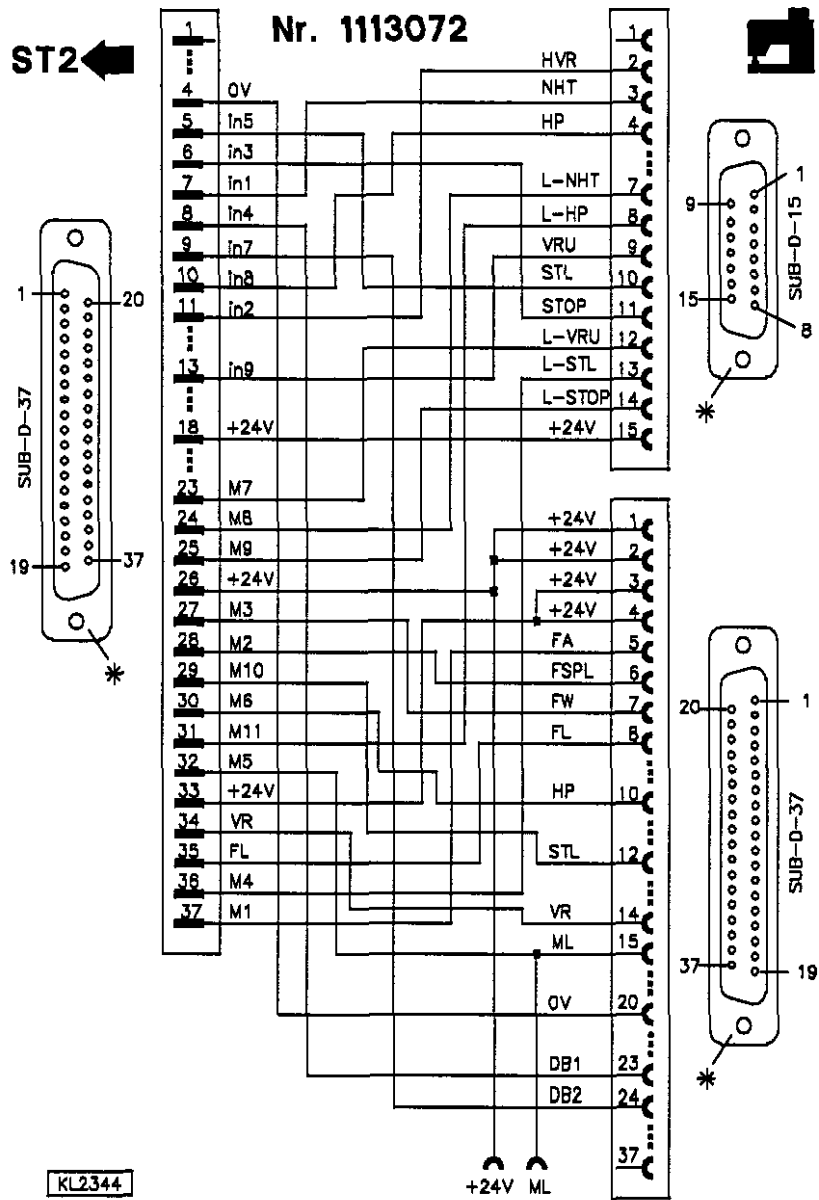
Nr. 1113072

ST2

1
4 0V
5 in5
6 in3
7 in1
8 in4
9 in7
10 in8
11 in2
13 in9
18 +24V
23 M7
24 M8
25 M9
26 +24V
27 M3
28 M2
29 M10
30 M6
31 M11
32 M5
33 +24V
34 VR
35 FL
36 M4
37 M1

HVR 2
NHT 3
HP 4
1
L-NHT 7
L-HP 8
VRU 9
STL 10
STOP 11
L-VRU 12
L-STL 13
L-STOP 14
+24V 15

+24V 1
+24V 2
+24V 3
+24V 4
FA 5
FSPL 6
FW 7
FL 8
HP 10
STL 12
VR 14
ML 15
0V 20
DB1 23
DB2 24
37

+24V ML

1
20
19
37
SUB-D-37
*

9
1
15
8
SUB-D-15
*

20
1
37
19
SUB-D-37
*

KL2344